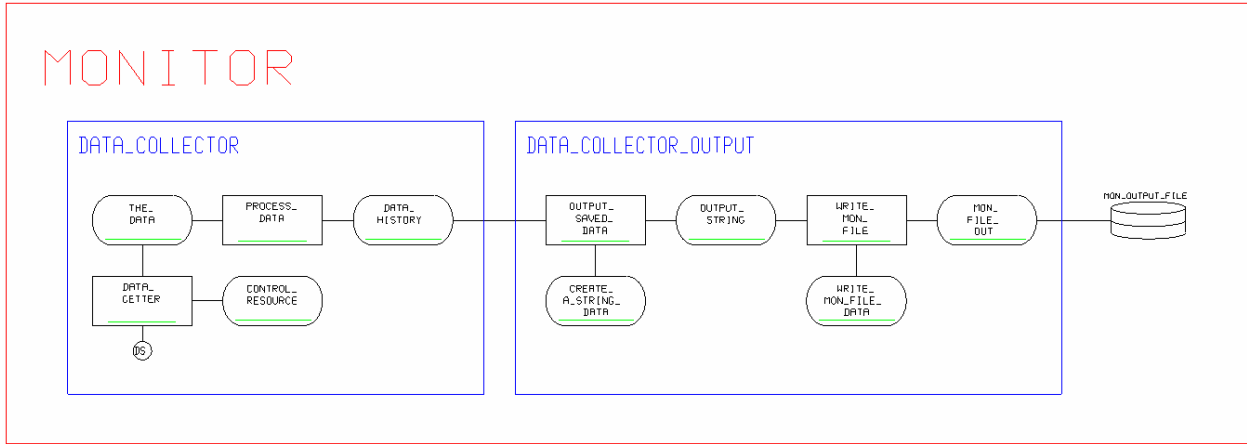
MONITOR

DATA_COLLECTOR

THE_ DATA

PROCESS_ DATA

DATA_ HISTORY

DATA_ GETTER

CONTROL_ RESOURCE

DS

DATA_COLLECTOR_OUTPUT

OUTPUT_ SAVED_ DATA

OUTPUT_ STRING

WRITE_ MON_ FILE

MON_ FILE_ OUT

CREATE_ A_STRING_ DATA

WRITE_ MON_FILE_ DATA

MON_OUTPUT_FILE